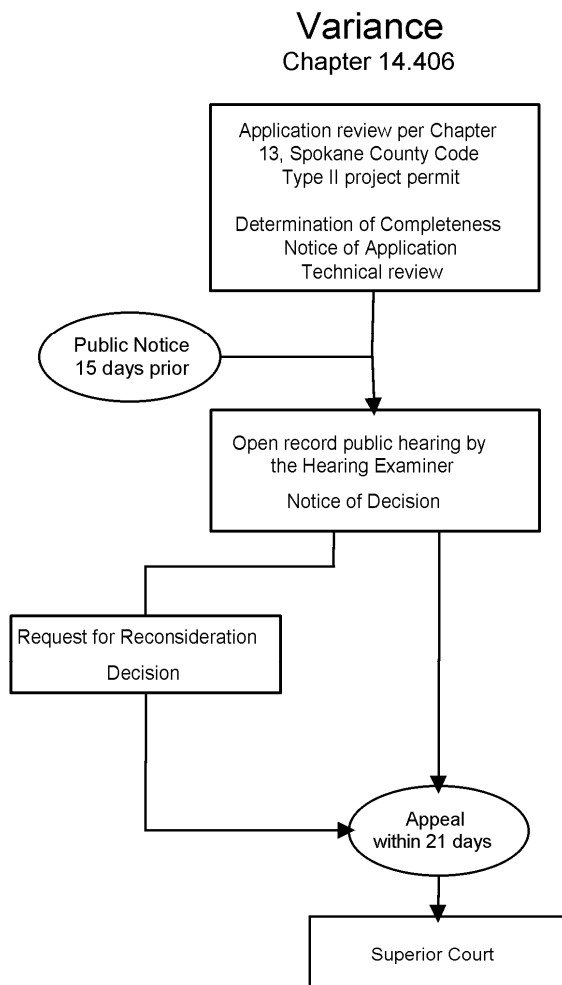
Variance
Chapter 14.406

Application review per Chapter 13, Spokane County Code
Type II project permit

Determination of Completeness
Notice of Application
Technical review

Public Notice
15 days prior

Open record public hearing by the Hearing Examiner

Notice of Decision

Request for Reconsideration

Decision

Appeal
within 21 days

Superior Court